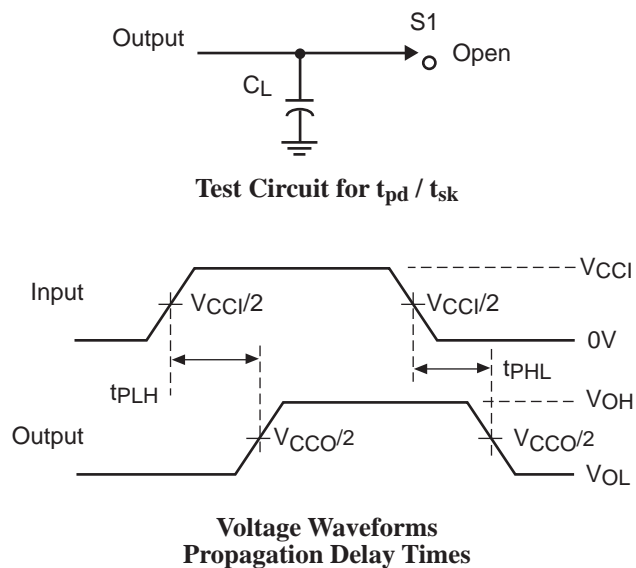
Output

S1

Open

$C_L$

Test Circuit for $t_{pd}$ / $t_{sk}$

Input

$V_{CCI}/2$

$V_{CCI}/2$

$V_{CCI}$

0V

$t_{PLH}$

$t_{PHL}$

$V_{OH}$

Output

$V_{CCO}/2$

$V_{CCO}/2$

$V_{OL}$

Voltage Waveforms
Propagation Delay Times